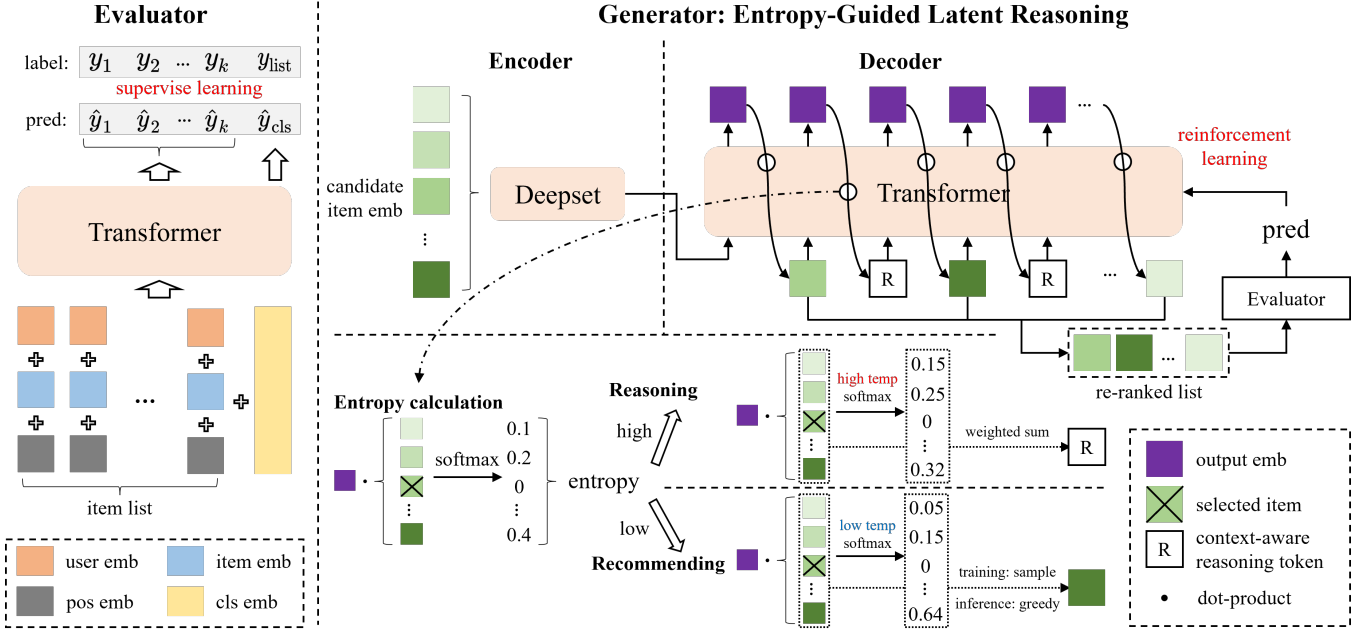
Evaluator

label: $y_1$ $y_2$ ... $y_k$ $y_{\text{list}}$

supervise learning

pred: $\hat{y}_1$ $\hat{y}_2$ ... $\hat{y}_k$ $\hat{y}_{\text{cls}}$

Transformer

...

item list

user emb
item emb
pos emb
cls emb

Generator: Entropy-Guided Latent Reasoning

Encoder

candidate item emb

Deepset

Decoder

...

reinforcement learning

Transformer

R R ...

pred

Evaluator

...

re-ranked list

Entropy calculation

softmax

0.1
0.2
0
⋮
0.4

entropy

high

Reasoning

low

Recommending

high temp softmax

0.15
0.25
0
⋮
0.32

weighted sum

R

low temp softmax

0.05
0.15
0
⋮
0.64

training: sample

inference: greedy

output emb

selected item

R context-aware reasoning token

• dot-product